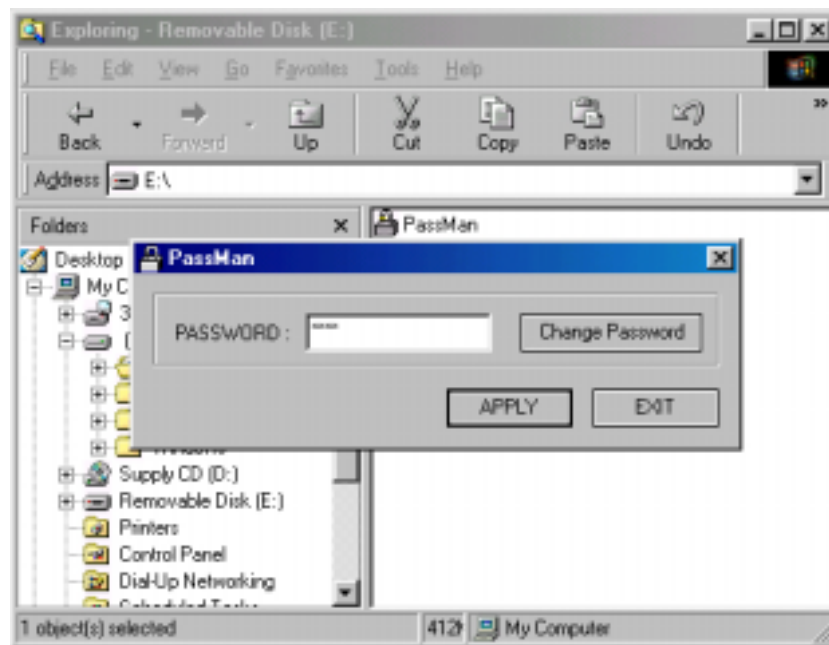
Exploring - Removable Disk (E:)

File Edit View Go Favorites Tools Help

Back Forward Up Cut Copy Paste Undo

Address E:\

Folders ×

PassMan

Desktop

My C

3

(

PassMan

PASSWORD : ****

Change Password

APPLY

EXIT

Supply CD (D:)

Removable Disk (E:)

Printers

Control Panel

Dial-Up Networking

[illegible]

1 object(s) selected

412I

My Computer